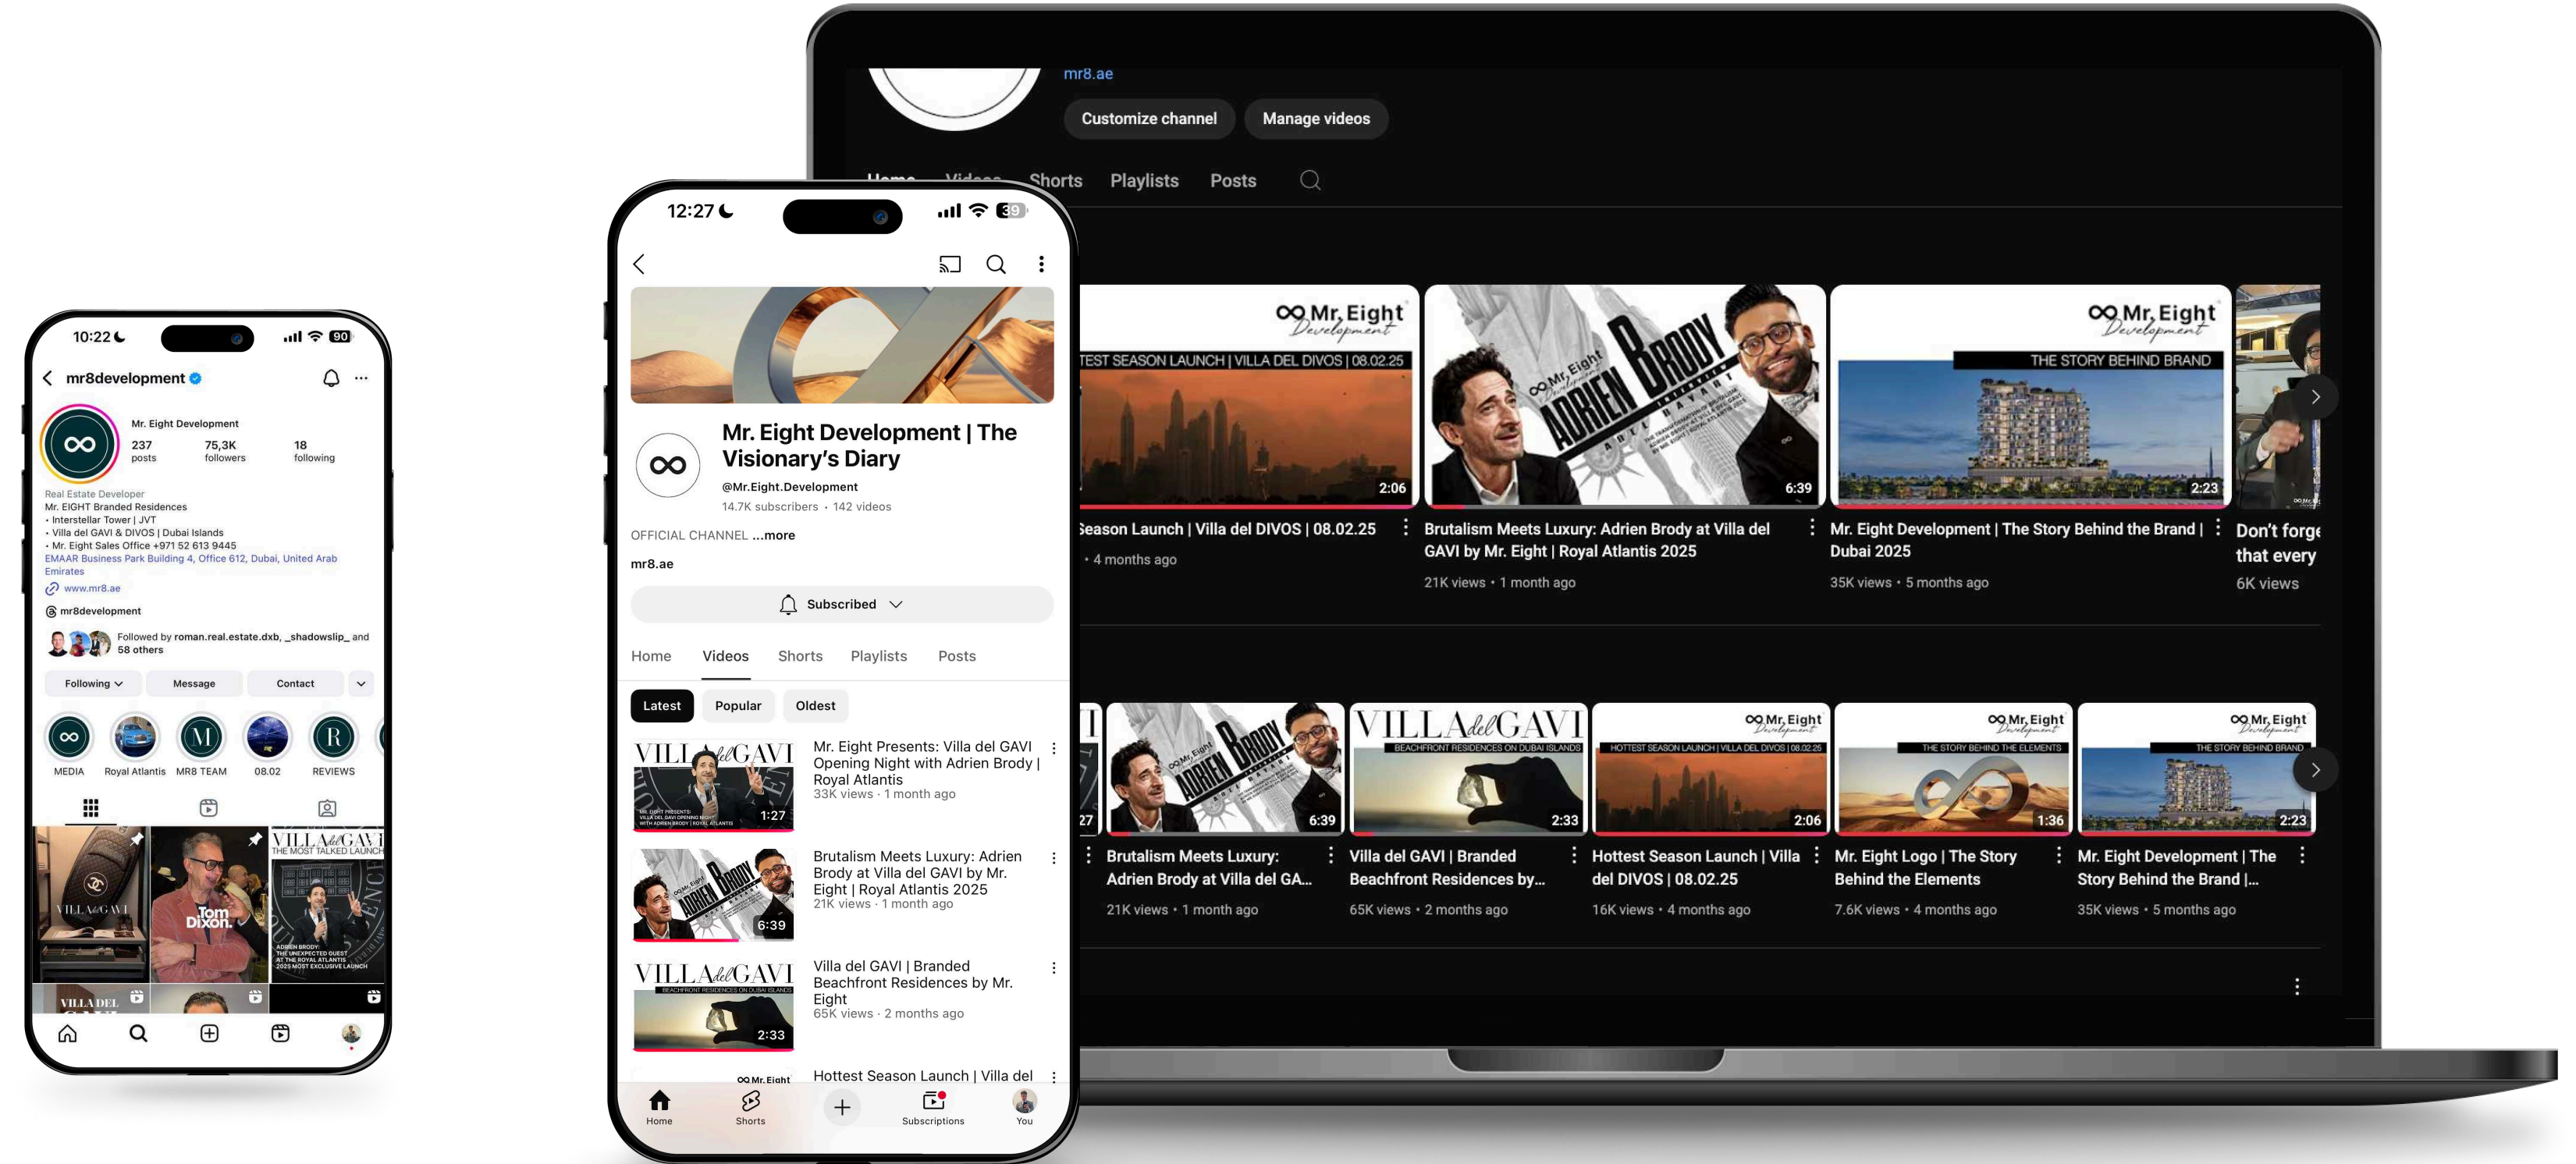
mr8.ae
Customize channel
Manage videos
Home Videos Shorts Playlists Posts

Mr. Eight Development
TEST SEASON LAUNCH | VILLA DEL DIVOS | 08.02.25
2:06
Season Launch | Villa del DIVOS | 08.02.25
• 4 months ago

ADRIEN BRODY
6:39
Brutalism Meets Luxury: Adrien Brody at Villa del GAVI by Mr. Eight | Royal Atlantis 2025
21K views • 1 month ago

Mr. Eight Development
THE STORY BEHIND BRAND
2:23
Mr. Eight Development | The Story Behind the Brand | Dubai 2025
35K views • 5 months ago

Don't forge that every
6K views

6:39
Brutalism Meets Luxury: Adrien Brody at Villa del GA...
21K views • 1 month ago

VILLA del GAVI
BEACHFRONT RESIDENCES ON DUBAI ISLANDS
2:33
Villa del GAVI | Branded Beachfront Residences by...
65K views • 2 months ago

Mr. Eight Development
HOTTEST SEASON LAUNCH | VILLA DEL DIVOS | 08.02.25
2:06
Hottest Season Launch | Villa del DIVOS | 08.02.25
16K views • 4 months ago

Mr. Eight Development
THE STORY BEHIND THE ELEMENTS
1:36
Mr. Eight Logo | The Story Behind the Elements
7.6K views • 4 months ago

Mr. Eight Development
THE STORY BEHIND BRAND
2:23
Mr. Eight Development | The Story Behind the Brand |...
35K views • 5 months ago

12:27 39
Mr. Eight Development | The Visionary's Diary
@Mr.Eight.Development
14.7K subscribers • 142 videos
OFFICIAL CHANNEL ...more
mr8.ae
Subscribed
Home Videos Shorts Playlists Posts
Latest Popular Oldest
1:27
Mr. Eight Presents: Villa del GAVI Opening Night with Adrien Brody | Royal Atlantis
33K views · 1 month ago
6:39
Brutalism Meets Luxury: Adrien Brody at Villa del GAVI by Mr. Eight | Royal Atlantis 2025
21K views · 1 month ago
2:33
Villa del GAVI | Branded Beachfront Residences by Mr. Eight
65K views · 2 months ago
Hottest Season Launch | Villa del
Home Shorts Subscriptions You

10:22 90
mr8development
Mr. Eight Development
237 posts
75,3K followers
18 following
Real Estate Developer
Mr. EIGHT Branded Residences
• Interstellar Tower | JVT
• Villa del GAVI & DIVOS | Dubai Islands
• Mr. Eight Sales Office +971 52 613 9445
EMAAR Business Park Building 4, Office 612, Dubai, United Arab Emirates
www.mr8.ae
mr8development
Followed by roman.real.estate.dxb, _shadowslip_ and 58 others
Following Message Contact
MEDIA Royal Atlantis MR8 TEAM 08.02 REVIEWS
VILLA del GAVI
Tom Dixon.
VILLA del GAVI
THE MOST TALKED LAUNCH
ADRIEN BRODY: THE UNEXPECTED GUEST AT THE ROYAL ATLANTIS 2025 MOST EXCLUSIVE LAUNCH
VILLA DEL